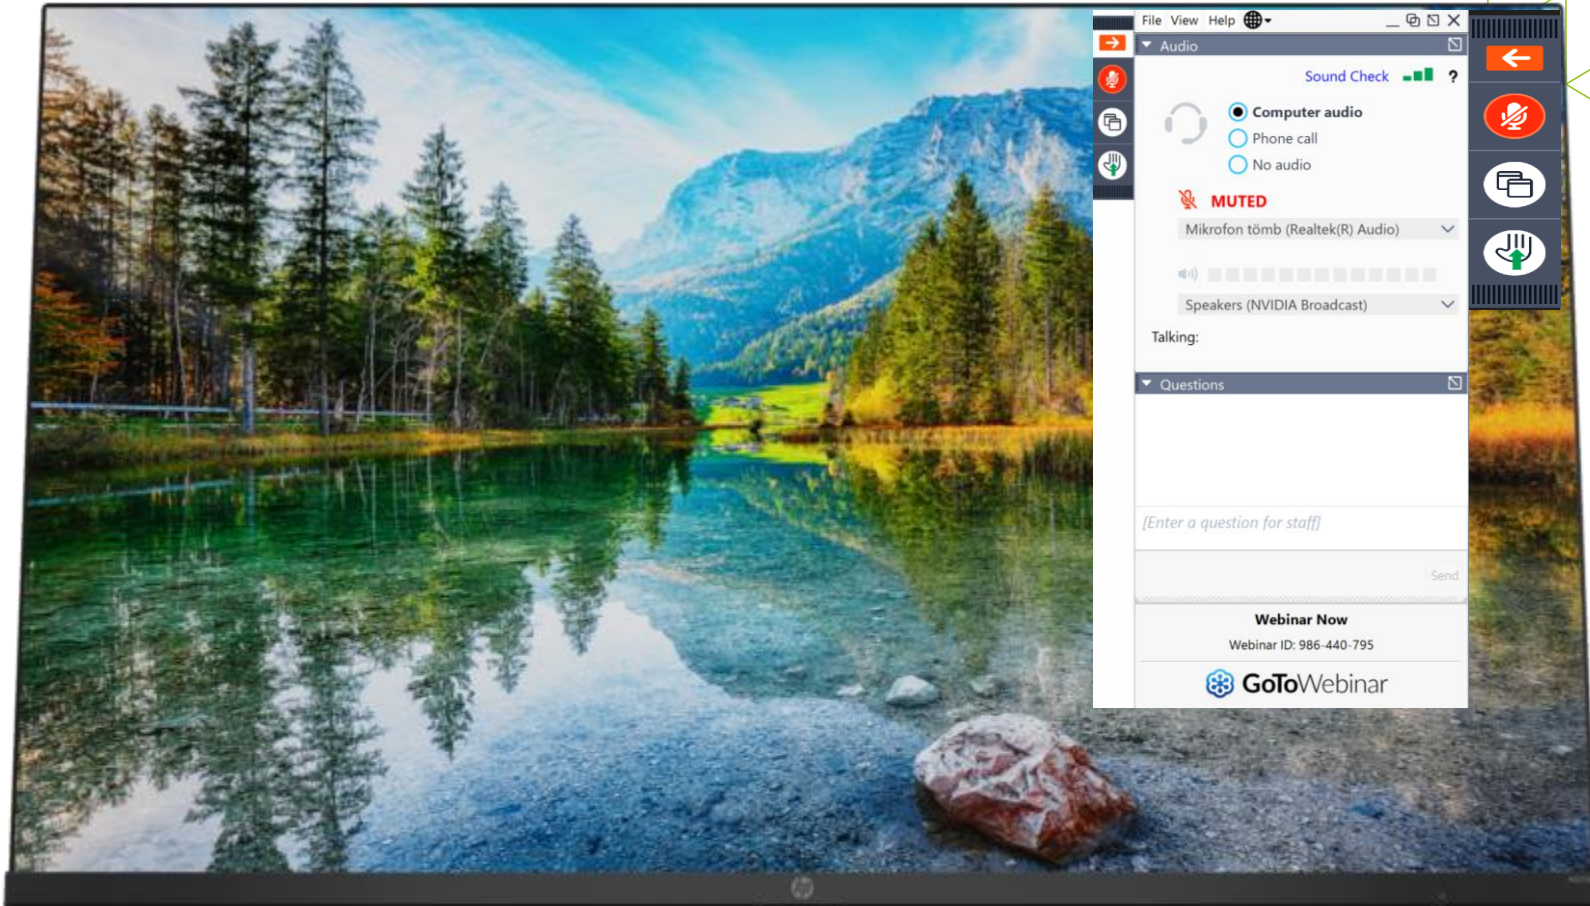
File View Help

Audio

Sound Check ?

Computer audio
Phone call
No audio

MUTED

Mikrofon tömb (Realtek(R) Audio)

Speakers (NVIDIA Broadcast)

Talking:

Questions

[Enter a question for staff]

Send

Webinar Now
Webinar ID: 986-440-795

GoToWebinar